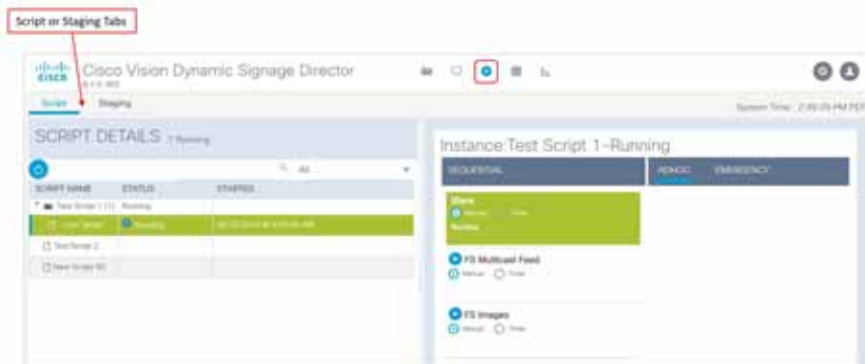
Script or Staging Tabs

Cisco Vision Dynamic Signage Director

Script Staging

System Time: 2:49:29 PM PDT

SCRIPT DETAILS 1 Running

All

| SCRIPT NAME | STATUS | STARTED |
|---|---|---|
| Test Script 1 (1) | Running | |
| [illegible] | Running | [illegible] |
| Test Script 2 | | |
| New Script 40 | | |

Instance:Test Script 1-Running

SEQUENTIAL

ADHOC EMERGENCY

Share

Manual Timer

Running

FS Multicast Feed

Manual Timer

FS Images

Manual Timer